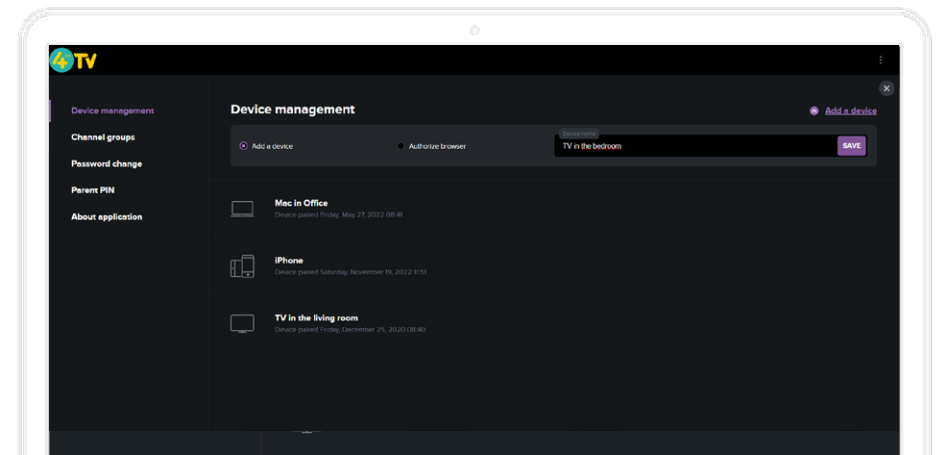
4TV

Device management
Channel groups
Password change
Parent PIN
About application

Device management

Add a device

Add a device
Authorize browser
Device name
TV in the bedroom
SAVE

Mac in Office
Device paired Friday, May 27, 2022 08:41

iPhone
Device paired Saturday, November 19, 2022 11:51

TV in the living room
Device paired Friday, December 25, 2020 08:40